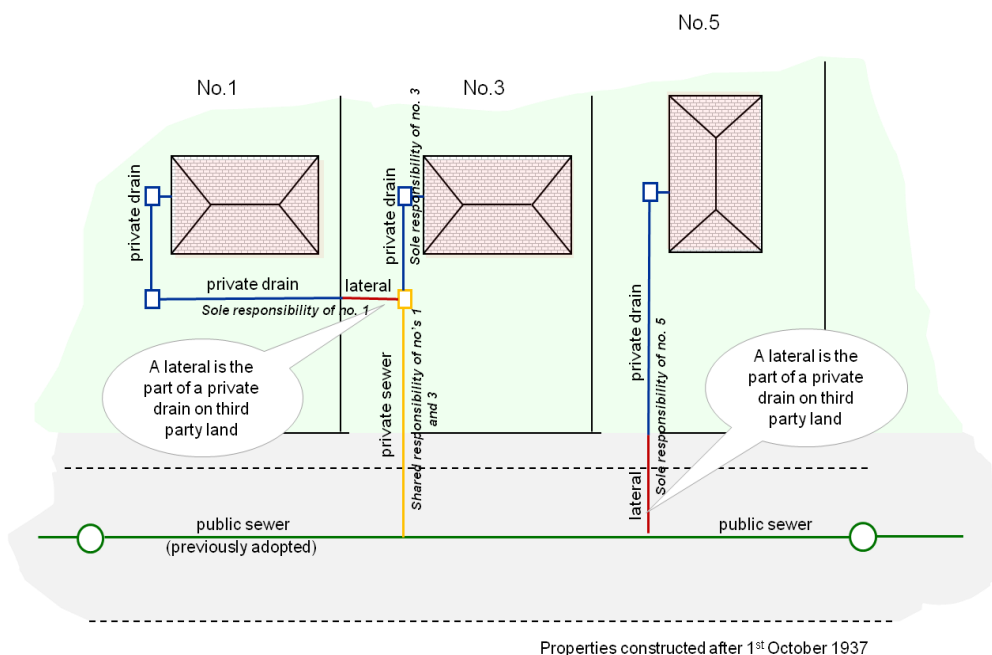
No.5

No.1

No.3

private drain

private drain

Sole responsibility of no. 3

private drain

Sole responsibility of no. 1

lateral

A lateral is the part of a private drain on third party land

private sewer

Shared responsibility of no's 1 and 3

private drain

Sole responsibility of no. 5

A lateral is the part of a private drain on third party land

lateral

public sewer
(previously adopted)

public sewer

Properties constructed after 1$^{st}$ October 1937